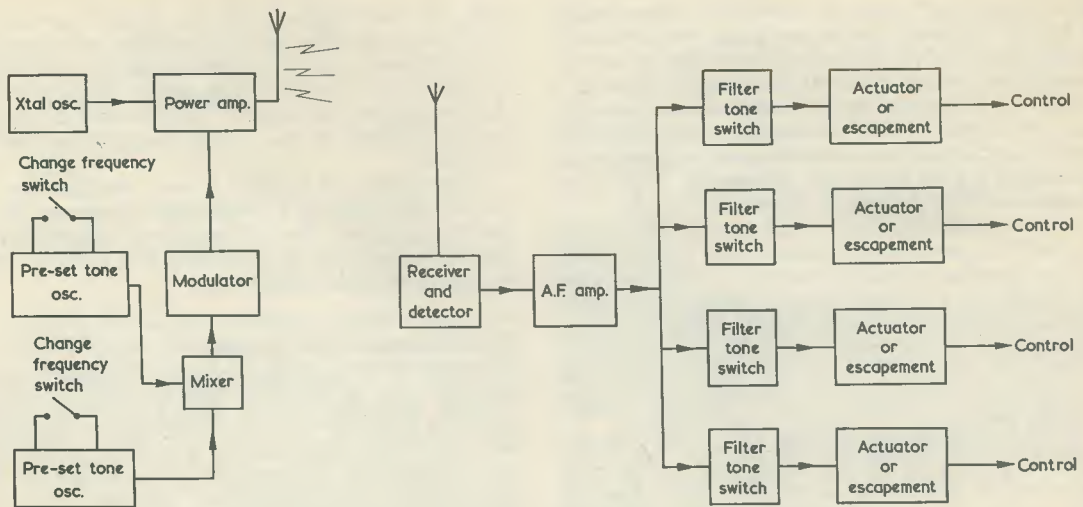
Xtal osc.

Power amp.

Change frequency switch

Pre-set tone osc.

Modulator

Change frequency switch

Mixer

Pre-set tone osc.

Receiver and detector

A.F. amp.

Filter tone switch

Actuator or escapement

Control

Filter tone switch

Actuator or escapement

Control

Filter tone switch

Actuator or escapement

Control

Filter tone switch

Actuator or escapement

Control